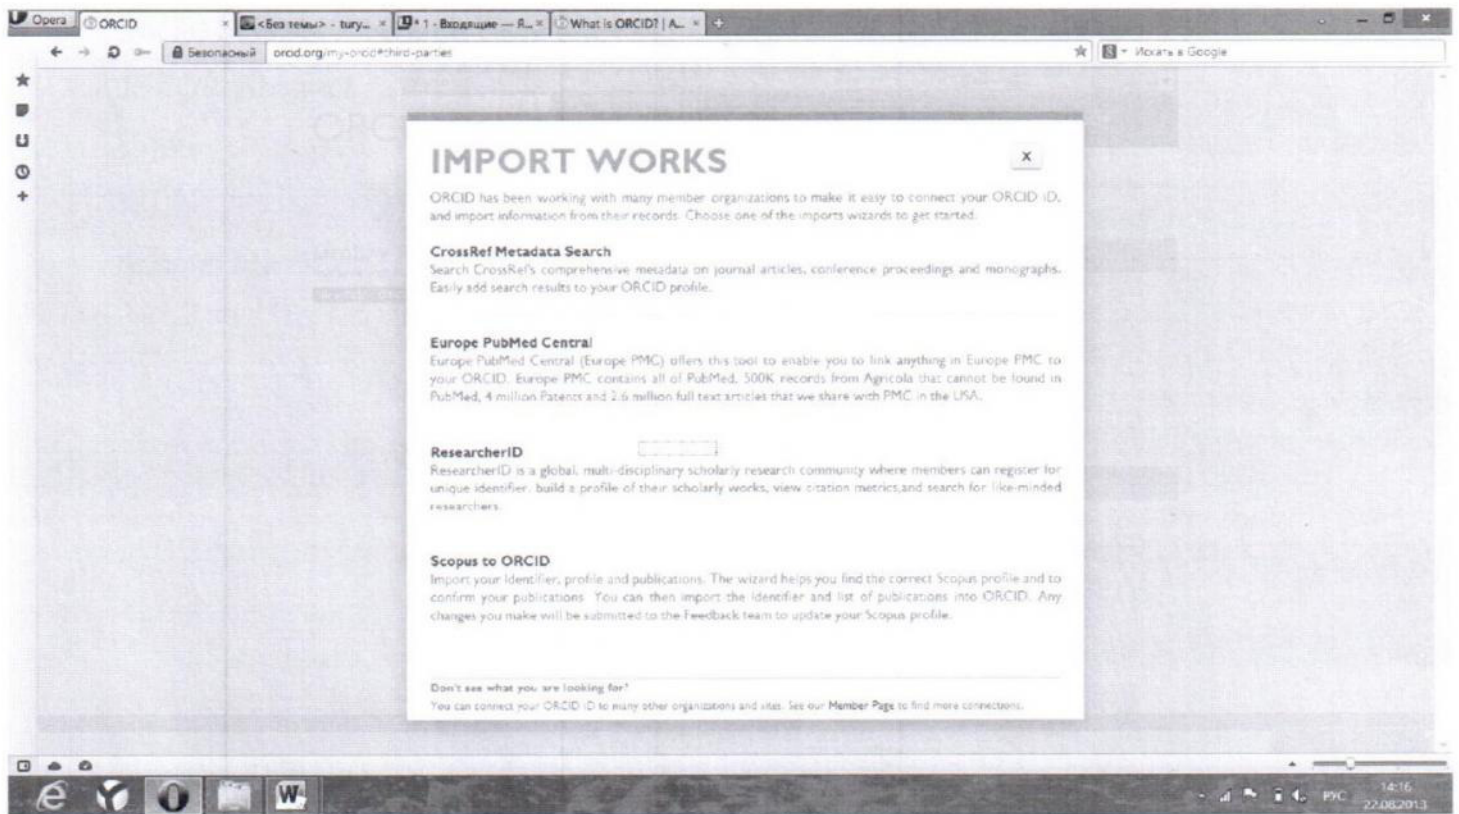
Opera ORCID × <Без темы> - tury... × * 1 - Входящие — Я... × What is ORCID? | A... × +

Безопасный orcid.org/my-orcid#third-parties

Искать в Google

IMPORT WORKS

x

ORCID has been working with many member organizations to make it easy to connect your ORCID iD, and import information from their records. Choose one of the imports wizards to get started.

CrossRef Metadata Search
Search CrossRef's comprehensive metadata on journal articles, conference proceedings and monographs. Easily add search results to your ORCID profile.

Europe PubMed Central
Europe PubMed Central (Europe PMC) offers this tool to enable you to link anything in Europe PMC to your ORCID. Europe PMC contains all of PubMed, 500K records from Agricola that cannot be found in PubMed, 4 million Patents and 2.6 million full text articles that we share with PMC in the USA.

ResearcherID
ResearcherID is a global, multi-disciplinary scholarly research community where members can register for unique identifier, build a profile of their scholarly works, view citation metrics,and search for like-minded researchers.

Scopus to ORCID
Import your identifier, profile and publications. The wizard helps you find the correct Scopus profile and to confirm your publications. You can then import the identifier and list of publications into ORCID. Any changes you make will be submitted to the Feedback team to update your Scopus profile.

Don't see what you are looking for?
You can connect your ORCID iD to many other organizations and sites. See our Member Page to find more connections.

РУС 14:16 22.08.2013